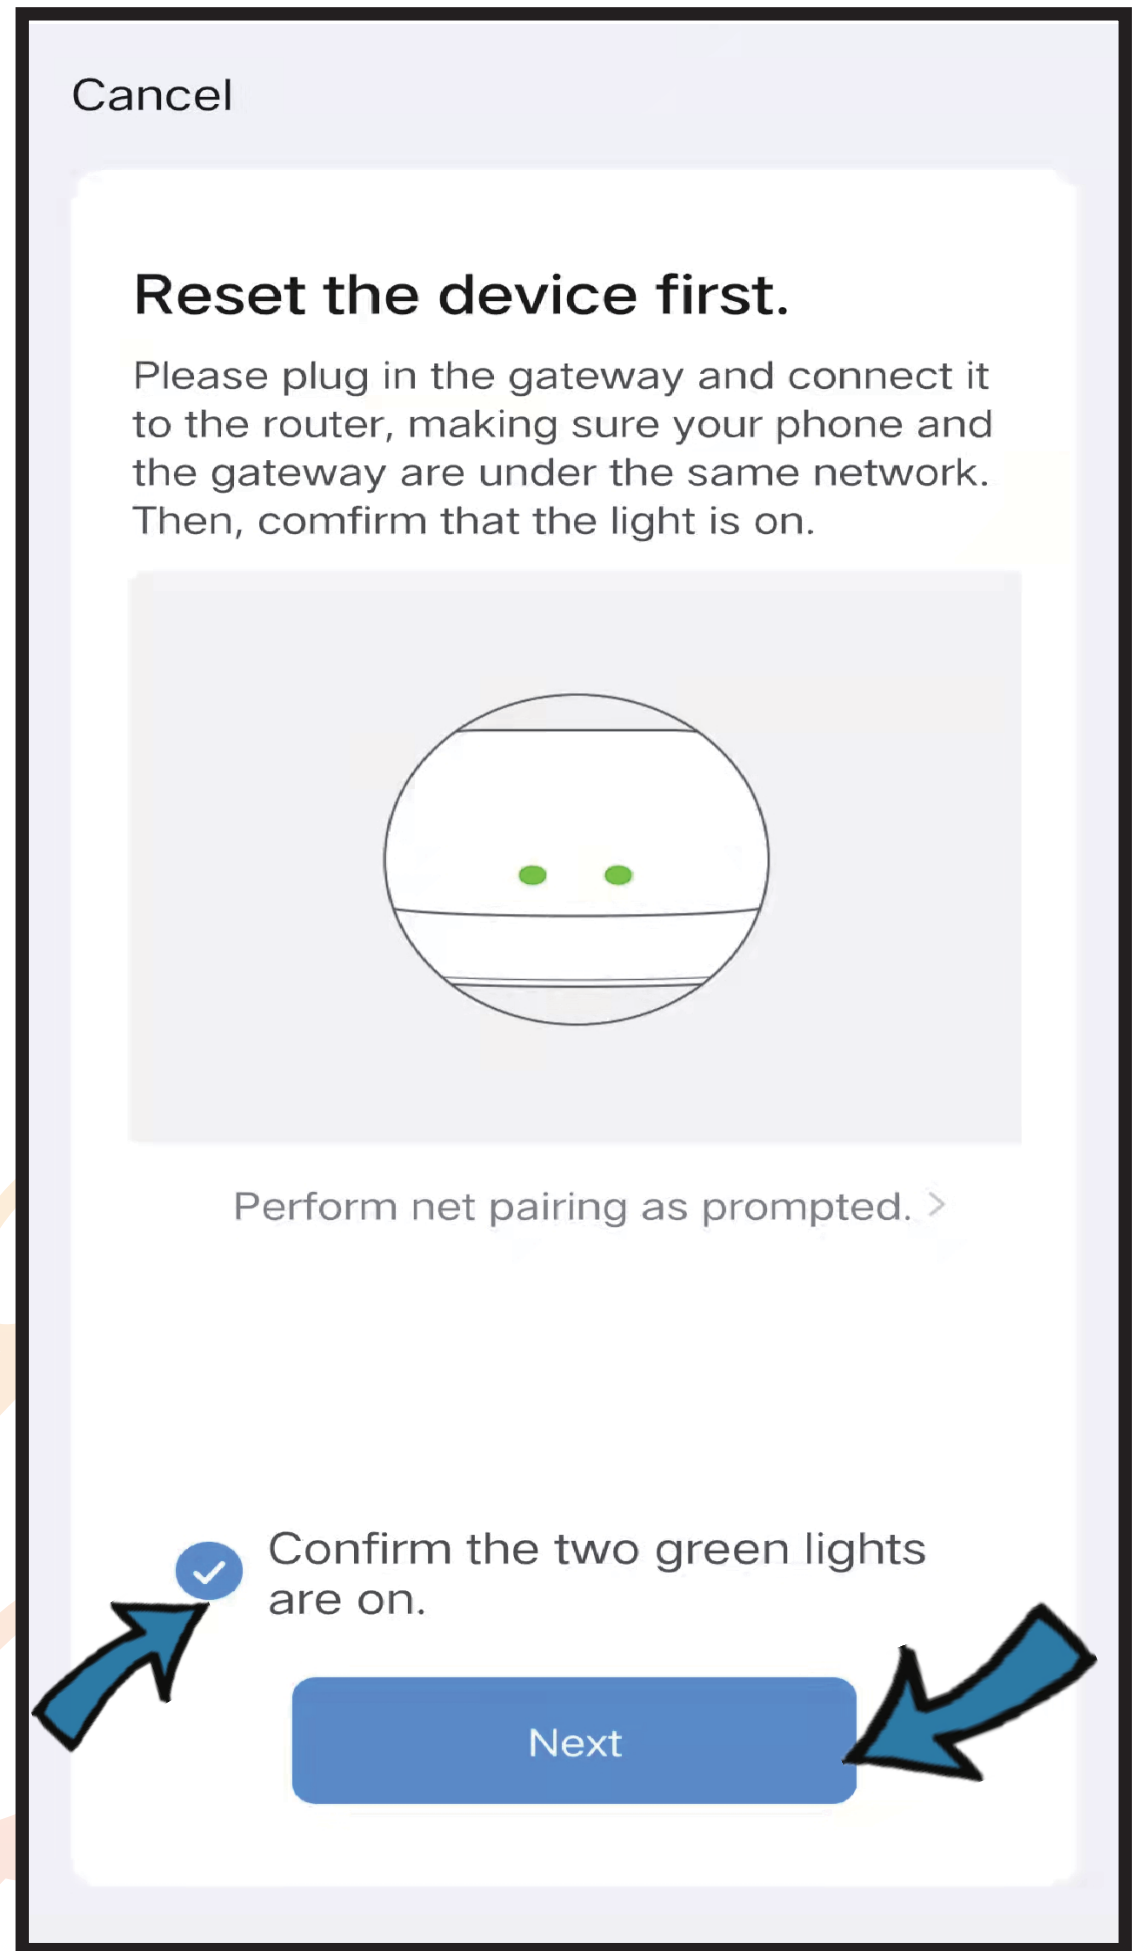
Cancel

Reset the device first.

Please plug in the gateway and connect it to the router, making sure your phone and the gateway are under the same network. Then, comfirm that the light is on.

Perform net pairing as prompted. >

Confirm the two green lights are on.

Next